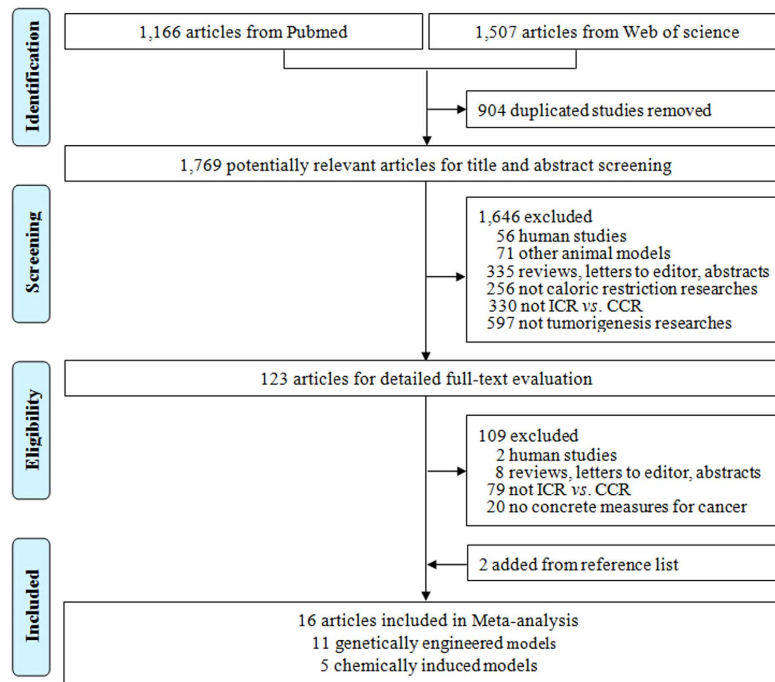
Identification

1,166 articles from Pubmed

1,507 articles from Web of science

904 duplicated studies removed

1,769 potentially relevant articles for title and abstract screening

Screening

1,646 excluded
56 human studies
71 other animal models
335 reviews, letters to editor, abstracts
256 not caloric restriction researches
330 not ICR *vs*. CCR
597 not tumorigenesis researches

Eligibility

123 articles for detailed full-text evaluation

109 excluded
2 human studies
8 reviews, letters to editor, abstracts
79 not ICR *vs*. CCR
20 no concrete measures for cancer

Included

2 added from reference list

16 articles included in Meta-analysis
11 genetically engineered models
5 chemically induced models